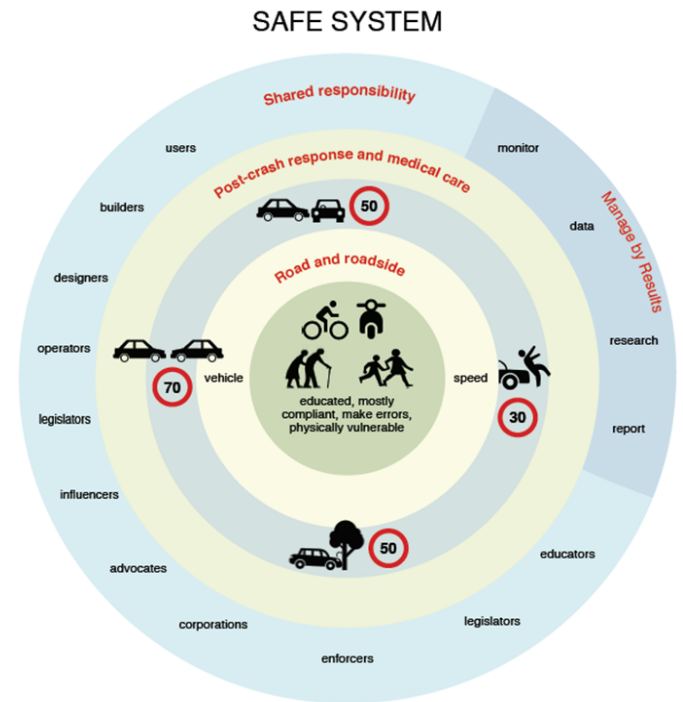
SAFE SYSTEM

Shared responsibility

users

builders

designers

operators

legislators

influencers

advocates

corporations

enforcers

legislators

educators

monitor

data

research

report

Manage by Results

Post-crash response and medical care

50

Road and roadside

70

vehicle

speed

30

educated, mostly compliant, make errors, physically vulnerable

50